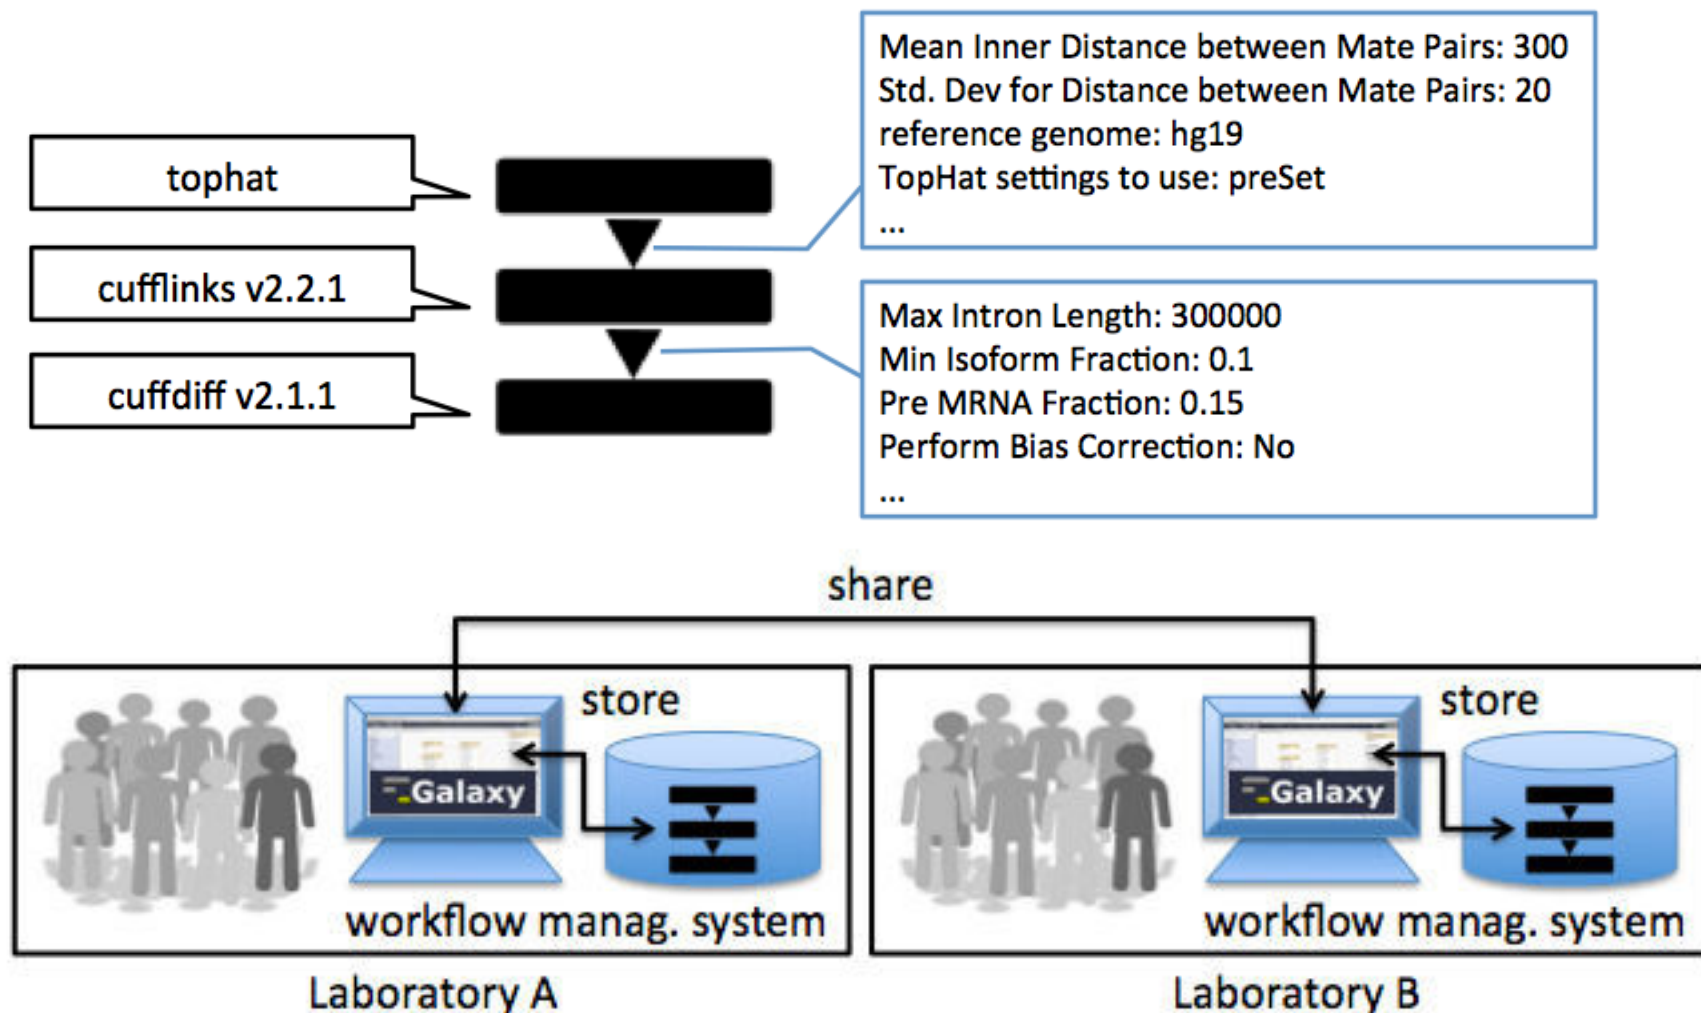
tophat

cufflinks v2.2.1

cuffdiff v2.1.1

Mean Inner Distance between Mate Pairs: 300
Std. Dev for Distance between Mate Pairs: 20
reference genome: hg19
TopHat settings to use: preSet
...

Max Intron Length: 300000
Min Isoform Fraction: 0.1
Pre MRNA Fraction: 0.15
Perform Bias Correction: No
...

share

Galaxy

store

workflow manag. system

Laboratory A

Galaxy

store

workflow manag. system

Laboratory B